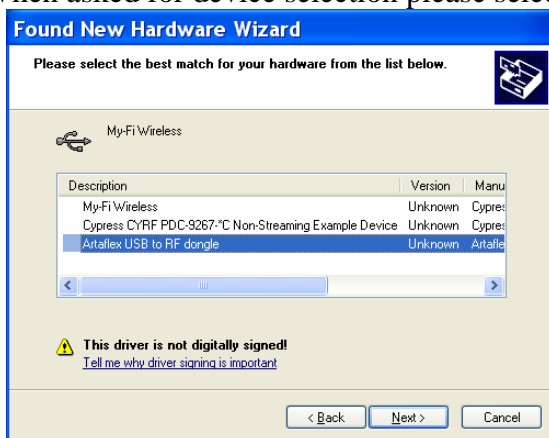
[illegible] asked for device selection please select

Found New Hardware Wizard

Please select the best match for your hardware from the list below.

My-Fi Wireless

| Description | Version | Manu |
|---|---|---|
| My-Fi Wireless | Unknown | Cypres |
| Cypress CYRF PDC-9267-°C Non-Streaming Example Device | Unknown | Cypres |
| Artaflex USB to RF dongle | Unknown | Artafle |

This driver is not digitally signed!
Tell me why driver signing is important

< Back   Next >   Cancel